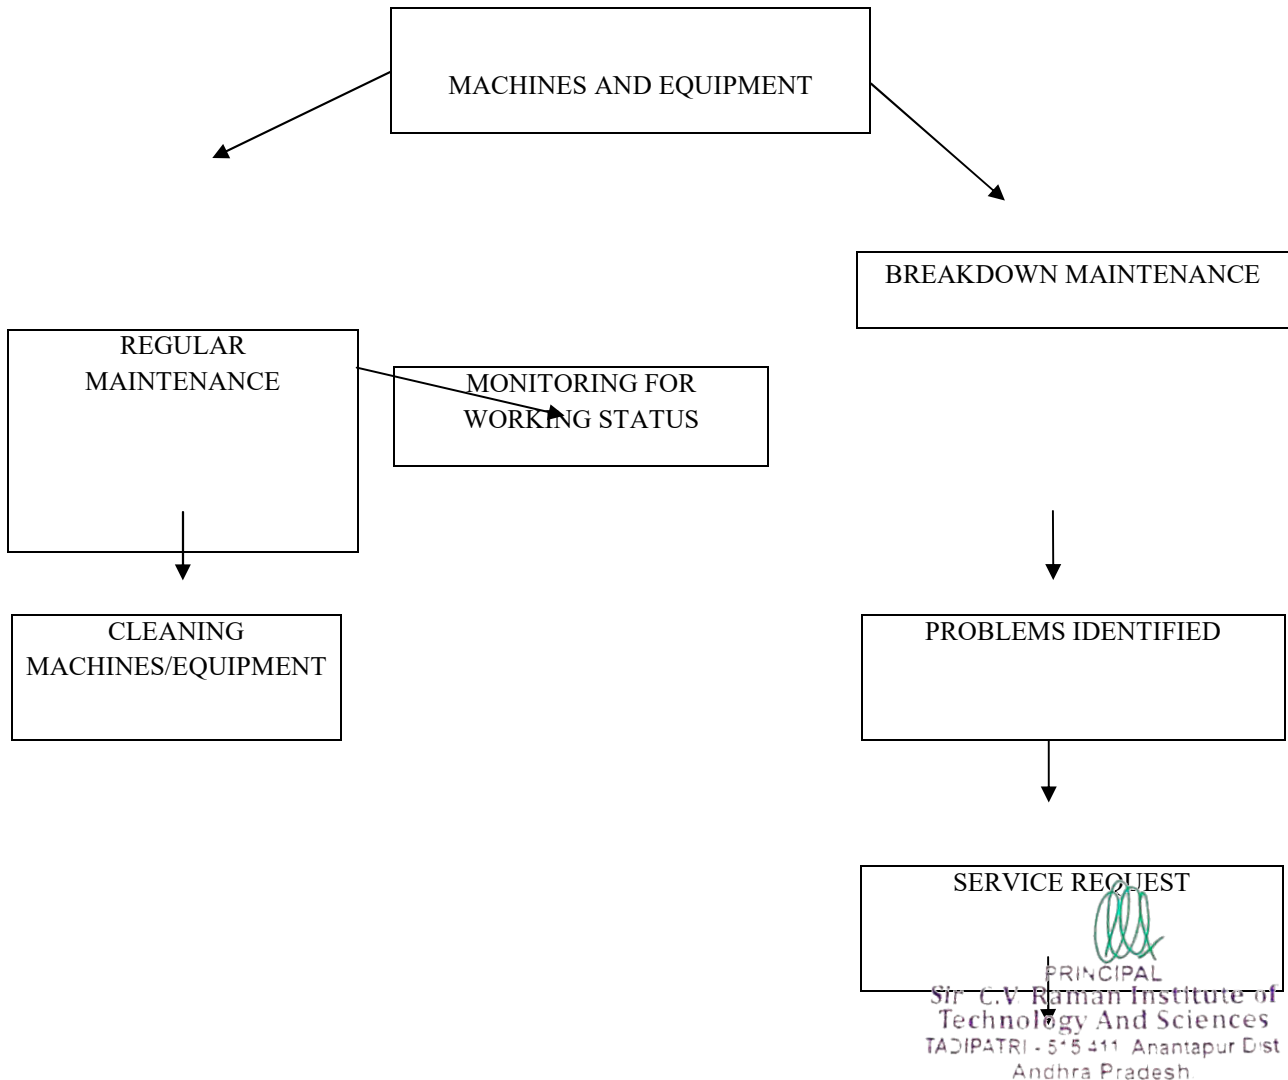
MACHINES AND EQUIPMENT

REGULAR MAINTENANCE

MONITORING FOR WORKING STATUS

CLEANING MACHINES/EQUIPMENT

BREAKDOWN MAINTENANCE

PROBLEMS IDENTIFIED

SERVICE REQUEST

PRINCIPAL
Sir C.V. Raman Institute of Technology And Sciences
TADIPATRI - 515 411. Anantapur Dist
Andhra Pradesh.